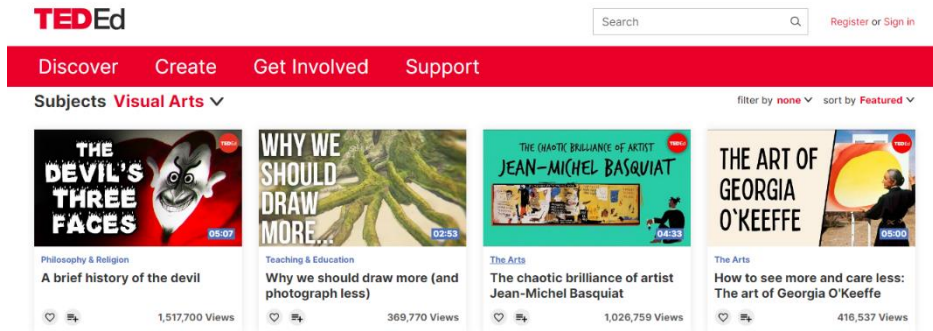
TEDEd

Search

Register or Sign in

Discover Create Get Involved Support

Subjects Visual Arts

filter by none sort by Featured

THE DEVIL'S THREE FACES
TED Ed
05:07
Philosophy & Religion
A brief history of the devil
1,517,700 Views

WHY WE SHOULD DRAW MORE...
TED Ed
02:53
Teaching & Education
Why we should draw more (and photograph less)
369,770 Views

THE CHAOTIC BRILLIANCE OF ARTIST JEAN-MICHEL BASQUIAT
TED Ed
04:33
The Arts
The chaotic brilliance of artist Jean-Michel Basquiat
1,026,759 Views

THE ART OF GEORGIA O'KEEFFE
TED Ed
05:00
The Arts
How to see more and care less: The art of Georgia O'Keeffe
416,537 Views